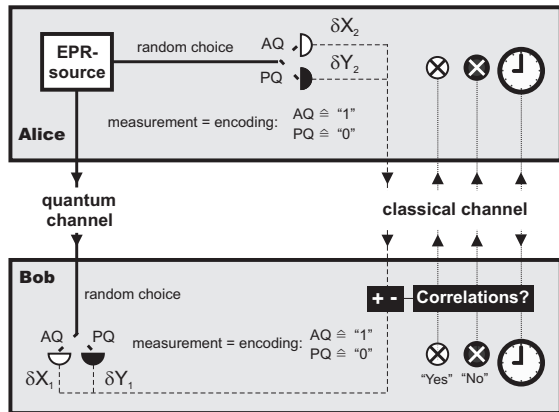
EPR-source

random choice

AQ

PQ

$\delta X_2$

$\delta Y_2$

measurement = encoding: AQ ≙ "1" PQ ≙ "0"

Alice

quantum channel

classical channel

Bob

random choice

+ - Correlations?

AQ

PQ

measurement = encoding: AQ ≙ "1" PQ ≙ "0"

$\delta X_1$

$\delta Y_1$

"Yes" "No"